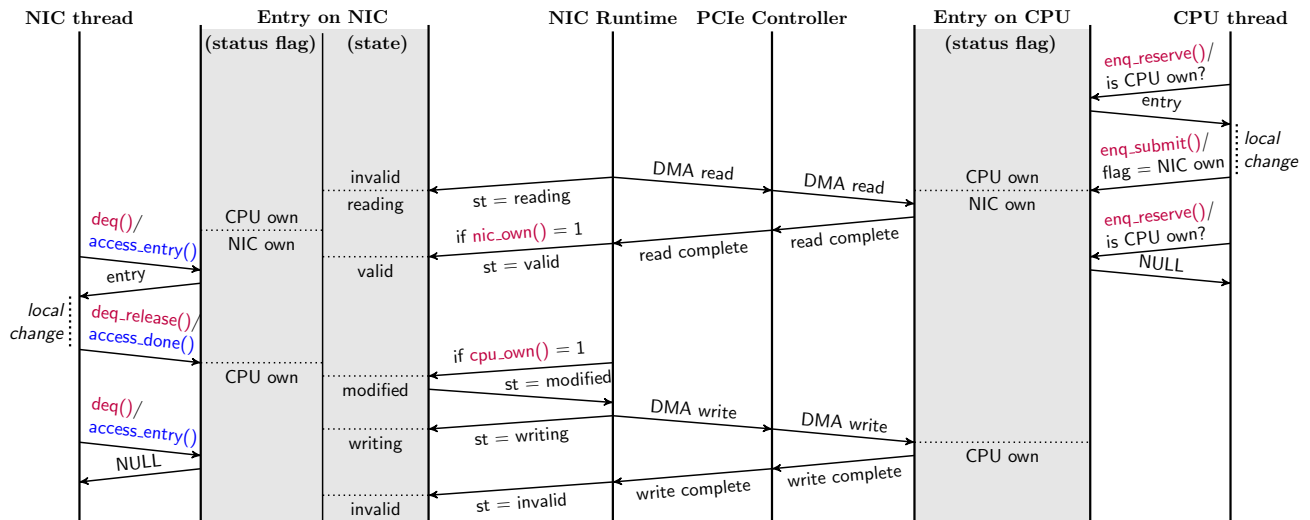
NIC thread

Entry on NIC
(status flag) (state)

NIC Runtime

PCIe Controller

Entry on CPU
(status flag)

CPU thread

enq_reserve()/
is CPU own?

entry

local change

enq_submit()/
flag = NIC own

invalid

DMA read

DMA read

CPU own

reading

st = reading

NIC own

enq_reserve()/
is CPU own?

deq()/
access_entry()

CPU own

NIC own

if nic_own() = 1

read complete

read complete

st = valid

valid

NULL

entry

local change

deq_release()/
access_done()

if cpu_own() = 1

CPU own

st = modified

modified

DMA write

DMA write

deq()/
access_entry()

writing

st = writing

NULL

CPU own

write complete

write complete

st = invalid

invalid